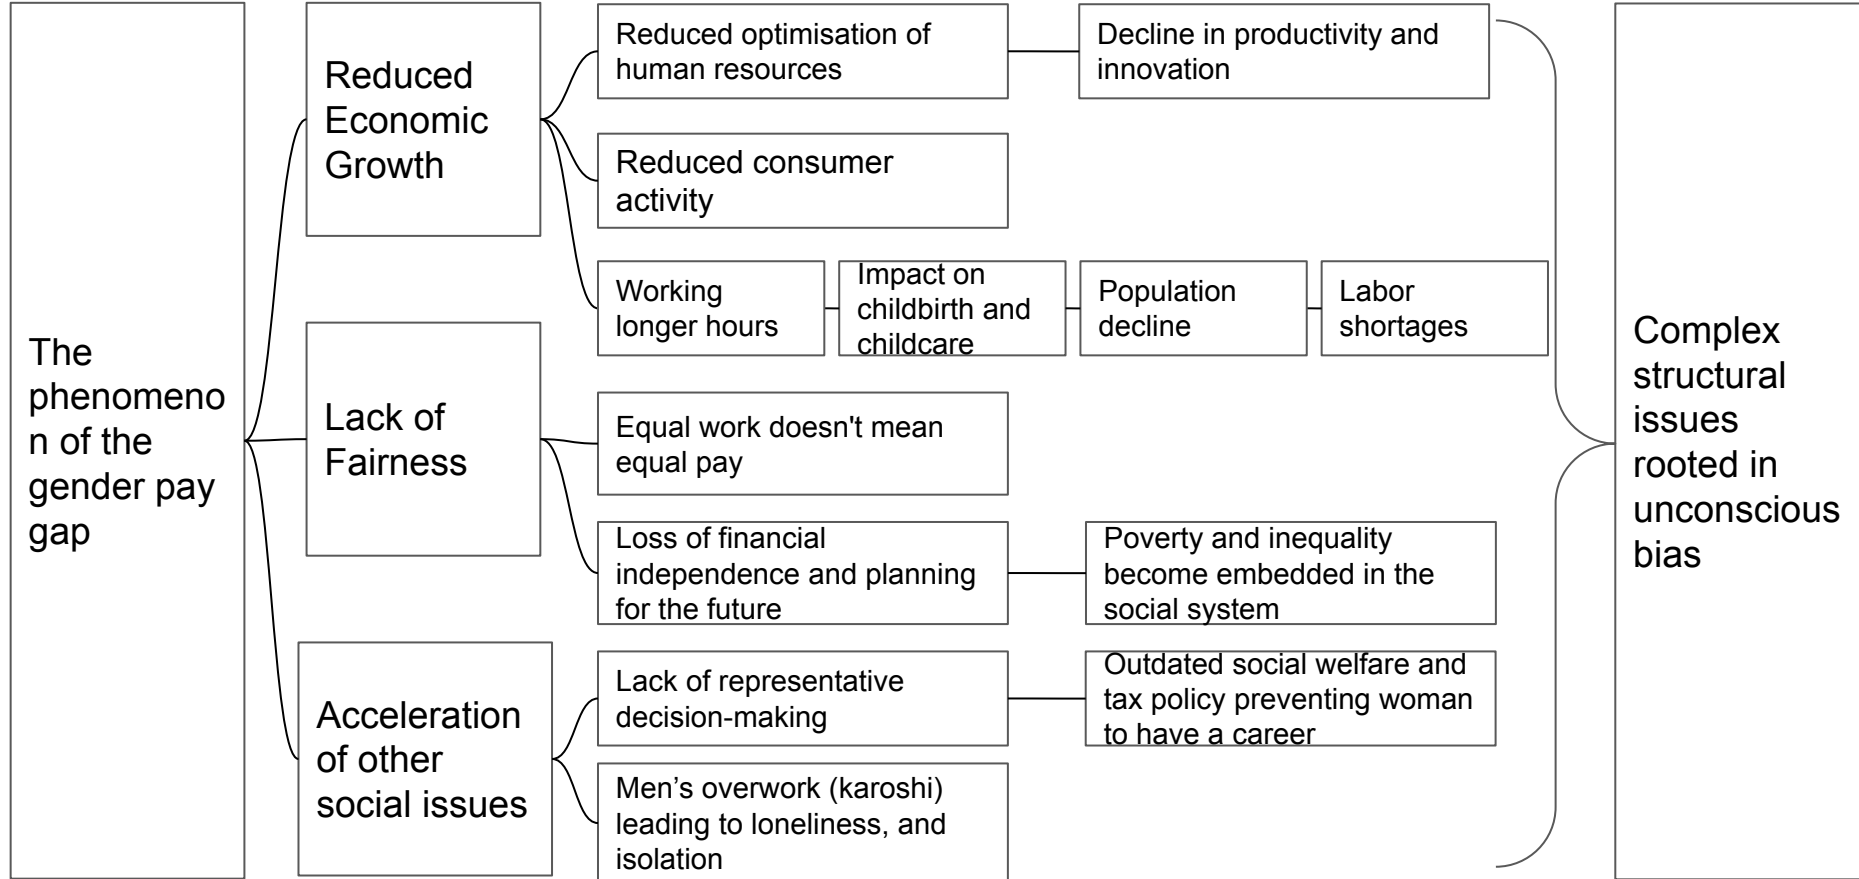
The phenomeno n of the gender pay gap

Reduced Economic Growth

Reduced optimisation of human resources

Decline in productivity and innovation

Reduced consumer activity

Working longer hours

Impact on childbirth and childcare

Population decline

Labor shortages

Lack of Fairness

Equal work doesn't mean equal pay

Loss of financial independence and planning for the future

Poverty and inequality become embedded in the social system

Acceleration of other social issues

Lack of representative decision-making

Outdated social welfare and tax policy preventing woman to have a career

Men’s overwork (karoshi) leading to loneliness, and isolation

Complex structural issues rooted in unconscious bias